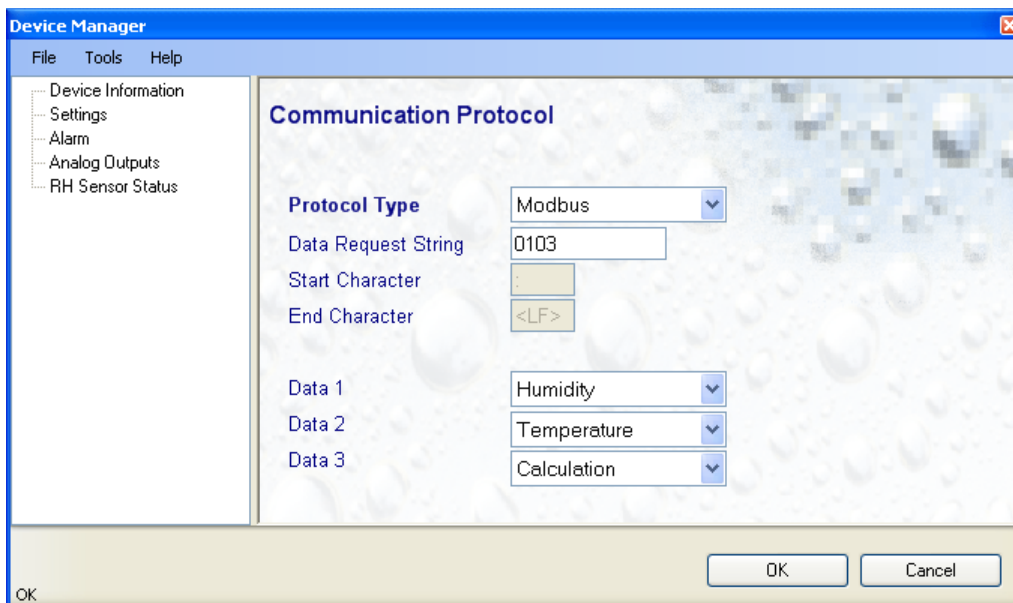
Device Manager

File Tools Help

Device Information
Settings
Alarm
Analog Outputs
RH Sensor Status

Communication Protocol

Protocol Type Modbus
Data Request String 0103
Start Character :
End Character <LF>

Data 1 Humidity
Data 2 Temperature
Data 3 Calculation

OK Cancel

OK